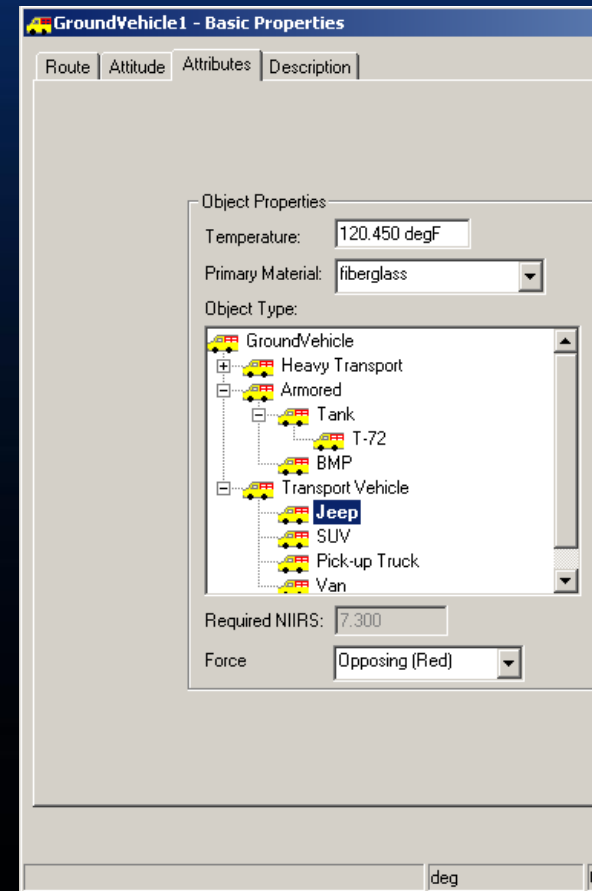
GroundVehicle1 - Basic Properties

Route | Attitude | Attributes | Description

Object Properties

Temperature: 120.450 degF

Primary Material: fiberglass

Object Type:

GroundVehicle
Heavy Transport
Armored
Tank
T-72
BMP
Transport Vehicle
Jeep
SUV
Pick-up Truck
Van

Required NIIRS: 7.300

Force Opposing (Red)

deg